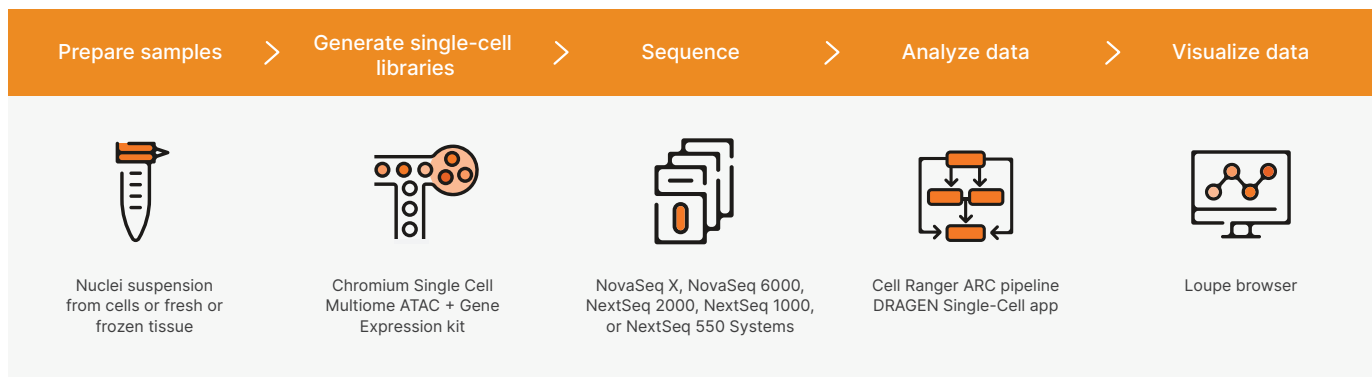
Prepare samples

Generate single-cell libraries

Sequence

Analyze data

Visualize data

Nuclei suspension from cells or fresh or frozen tissue

Chromium Single Cell Multiome ATAC + Gene Expression kit

NovaSeq X, NovaSeq 6000, NextSeq 2000, NextSeq 1000, or NextSeq 550 Systems

Cell Ranger ARC pipeline DRAGEN Single-Cell app

Loupe browser